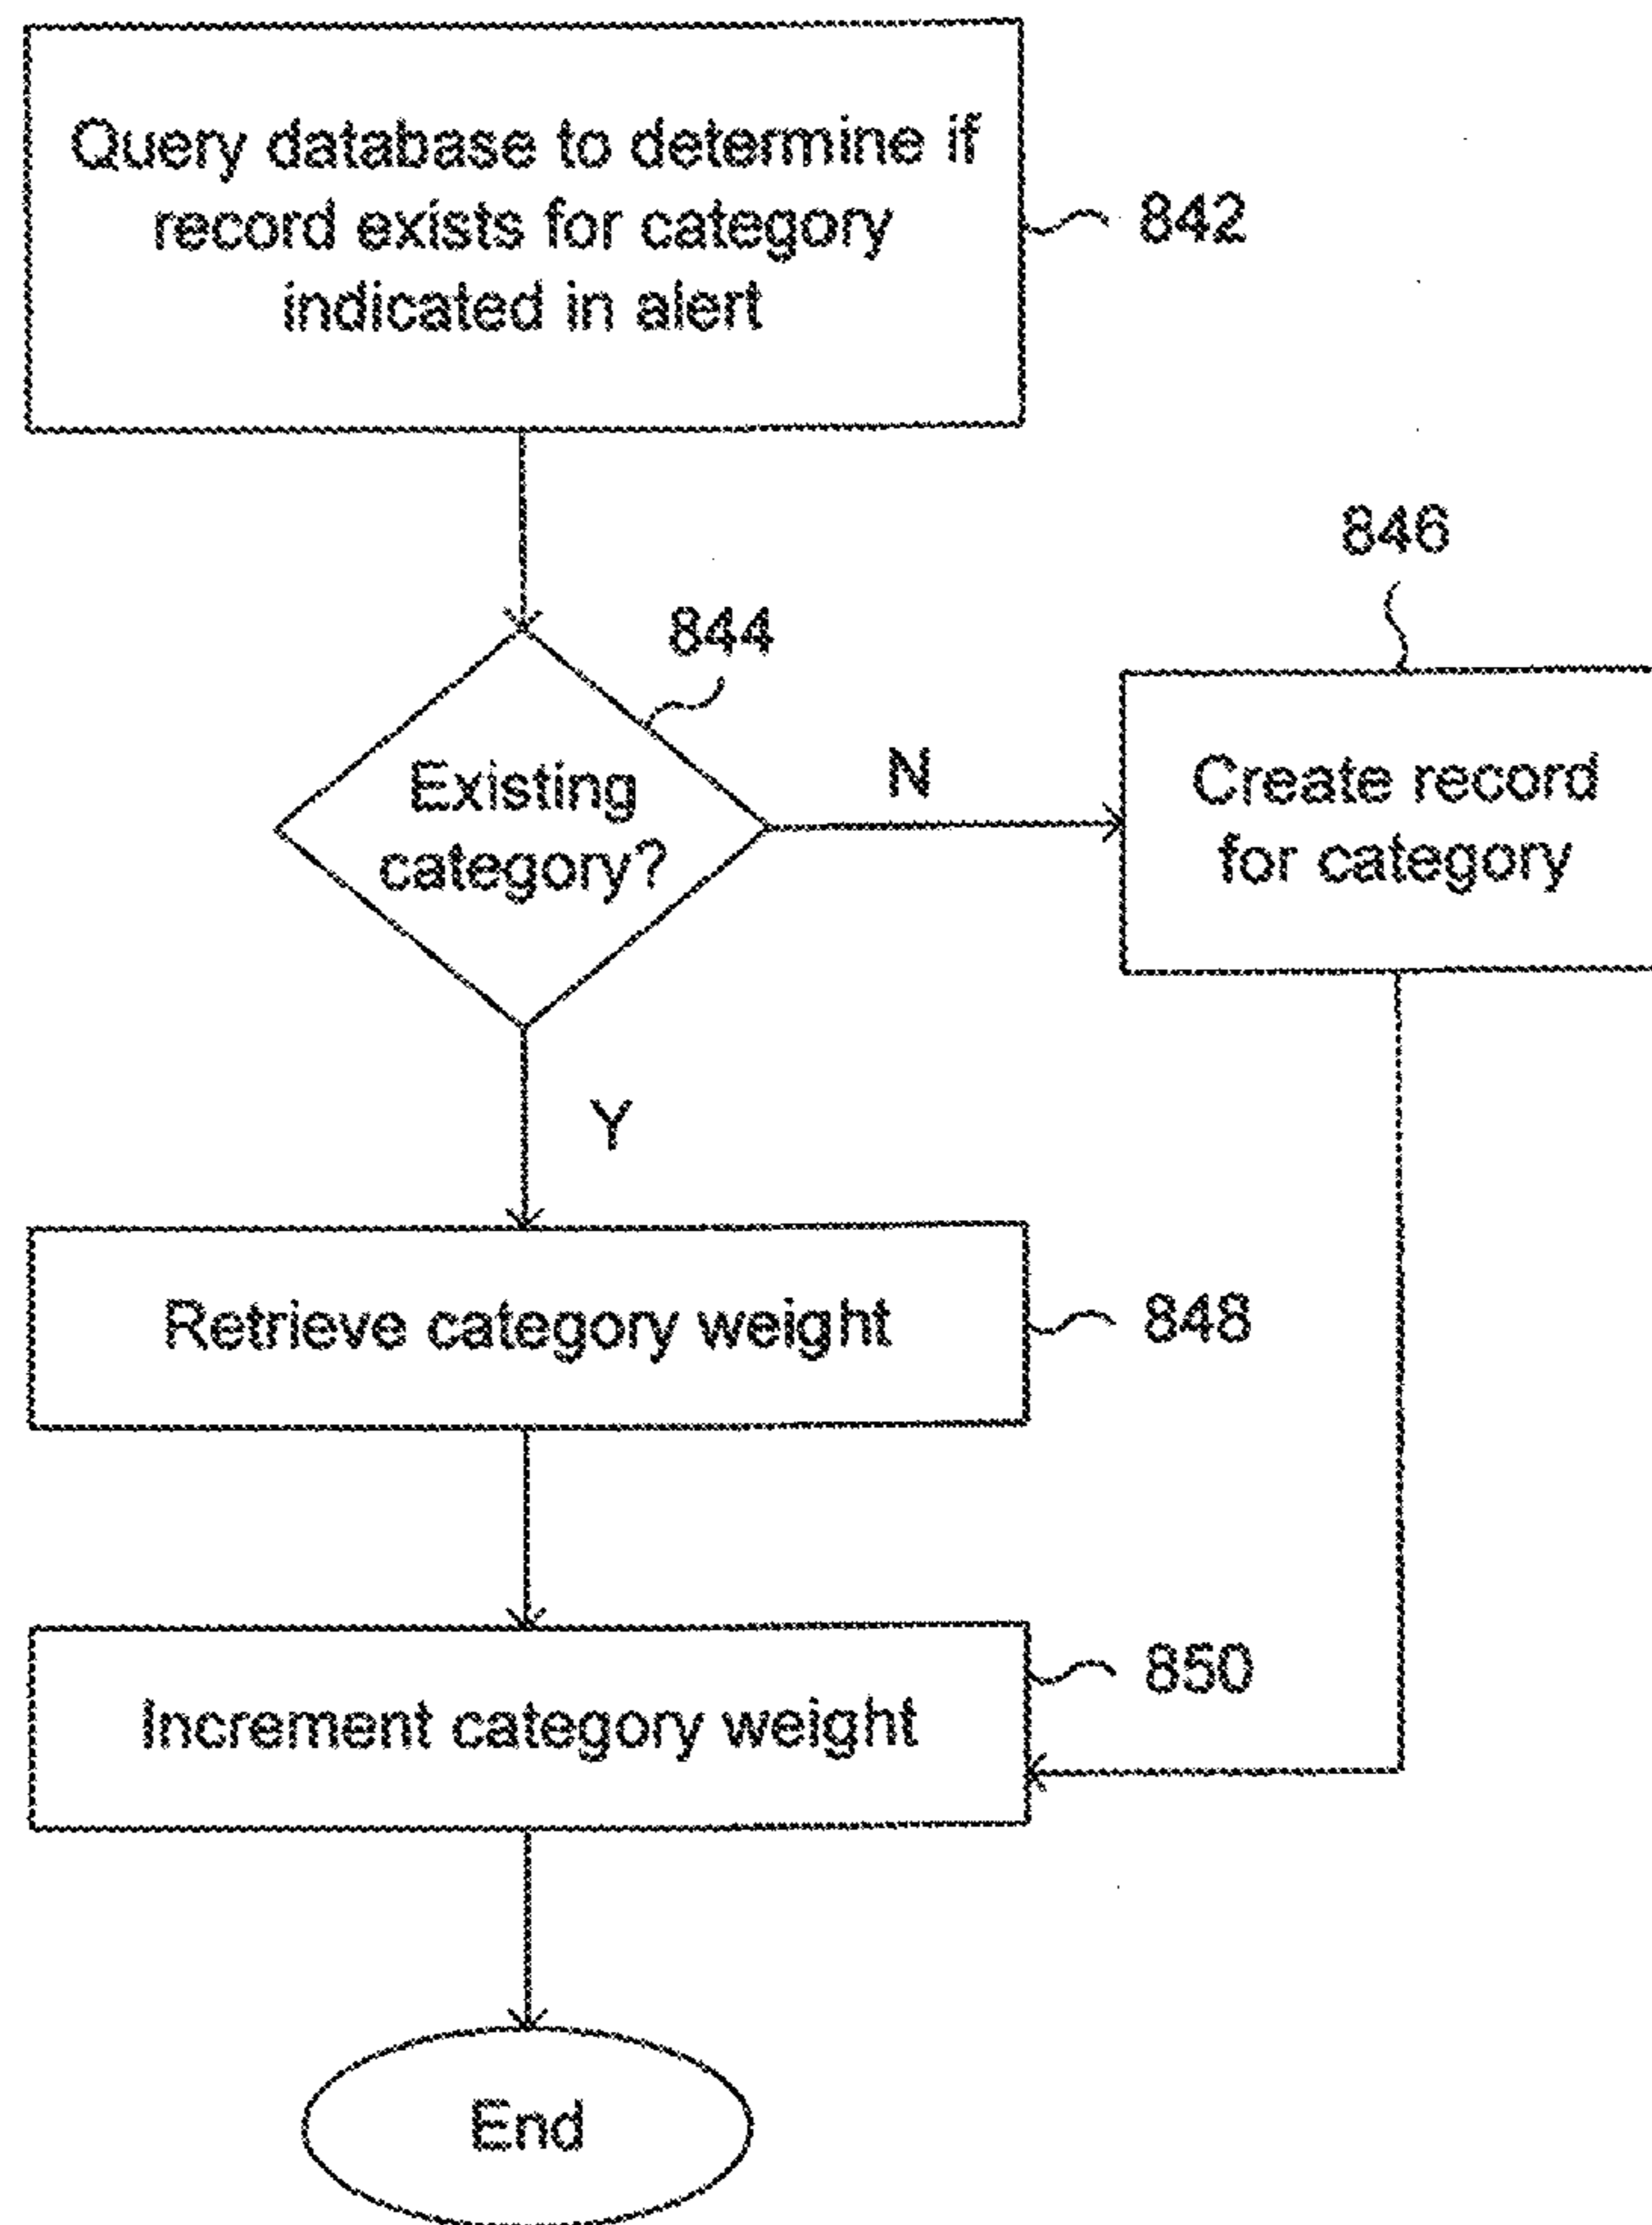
Query database to determine if record exists for category indicated in alert

842

846

844

Existing category?

N

Create record for category

Y

Retrieve category weight

848

850

Increment category weight

End